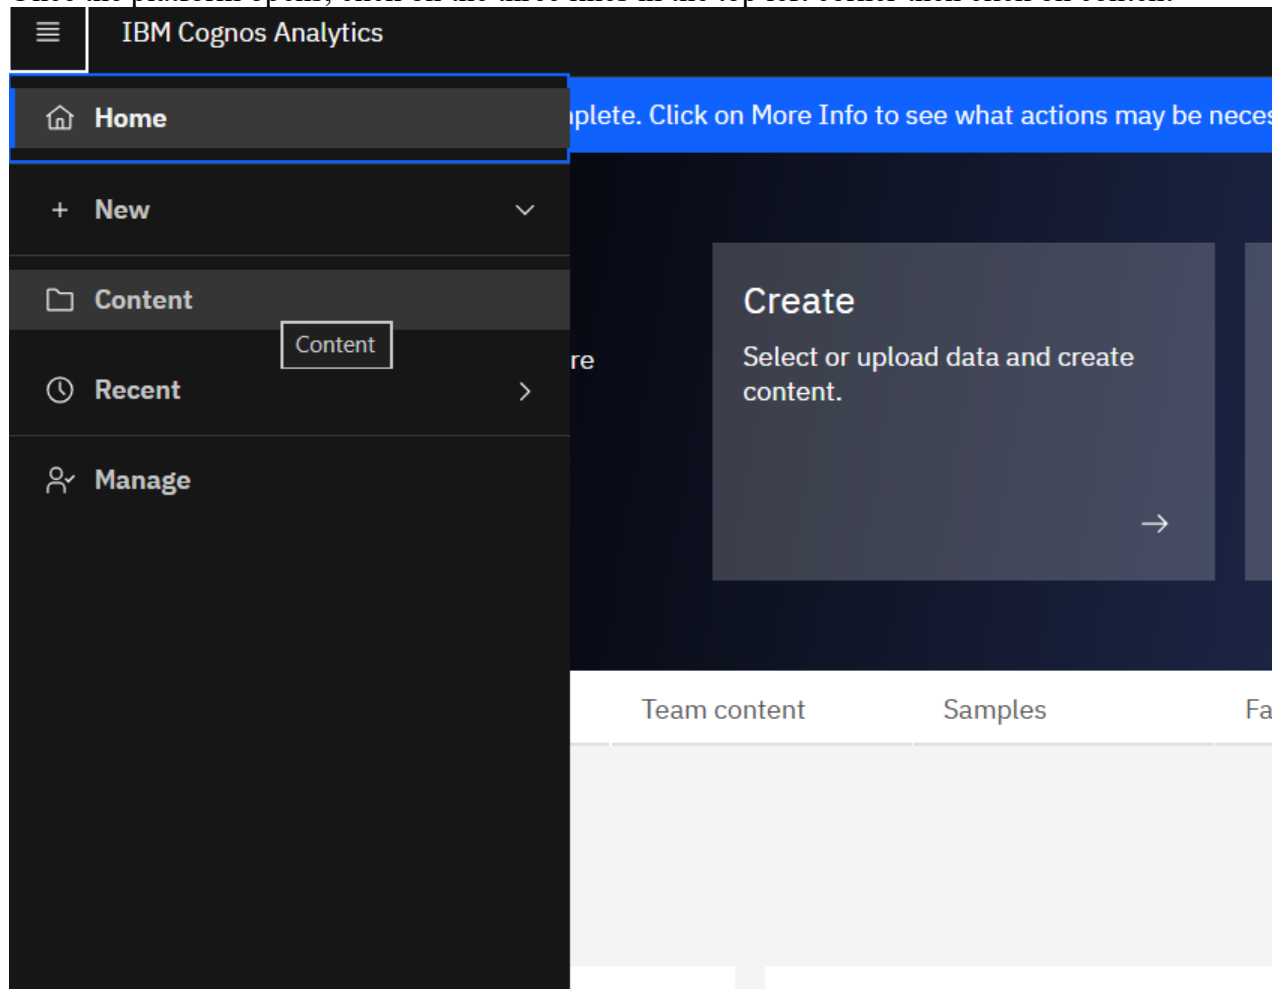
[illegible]

IBM Cognos Analytics

Home

plete. Click on More Info to see what actions may be neces

New

Content

Content

Recent

re

Manage

Create

Select or upload data and create content.

Team content

Samples

Fa